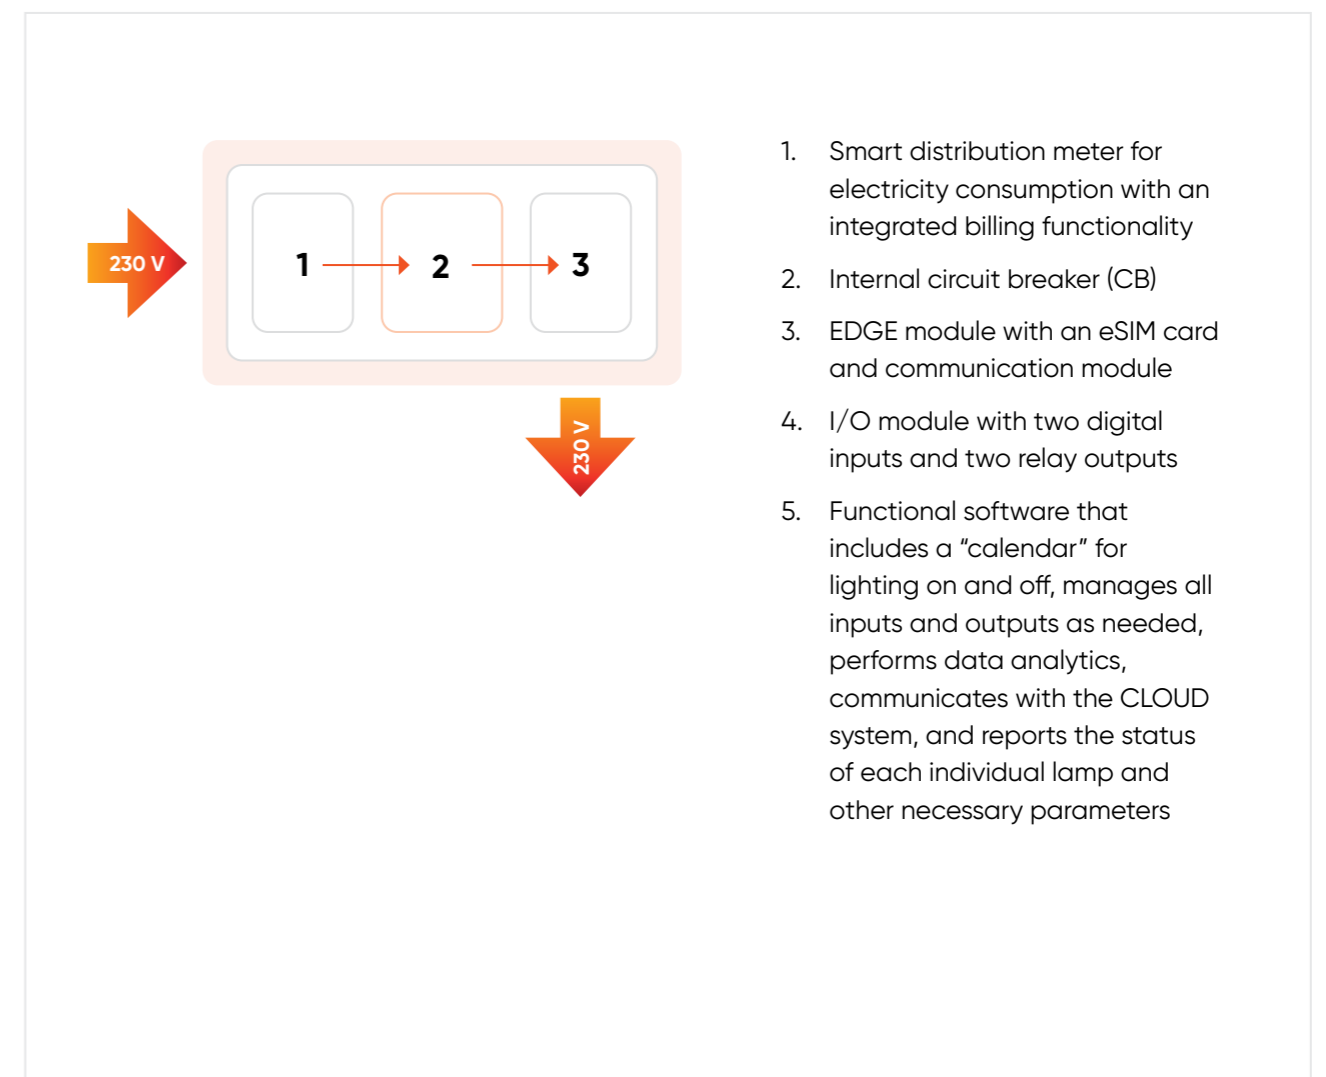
230 V

1

2

3

230 V

1. Smart distribution meter for electricity consumption with an integrated billing functionality

2. Internal circuit breaker (CB)

3. EDGE module with an eSIM card and communication module

4. I/O module with two digital inputs and two relay outputs

5. Functional software that includes a “calendar” for lighting on and off, manages all inputs and outputs as needed, performs data analytics, communicates with the CLOUD system, and reports the status of each individual lamp and other necessary parameters